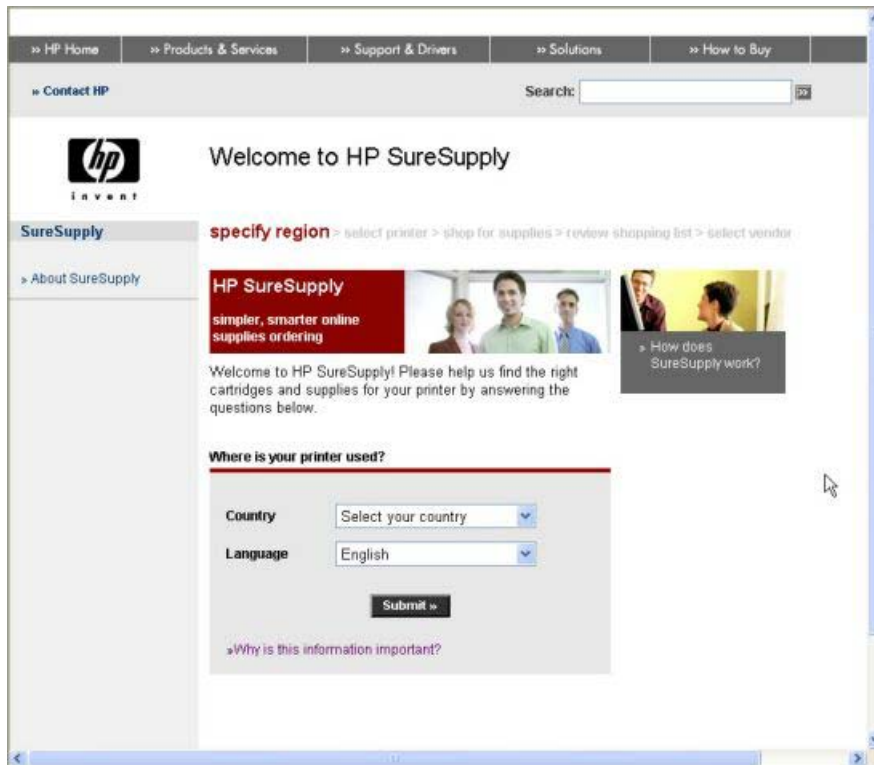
» HP Home | » Products & Services | » Support & Drivers | » Solutions | » How to Buy

» Contact HP

Search:

hp
invent

Welcome to HP SureSupply

SureSupply

» About SureSupply

specify region > select printer > shop for supplies > review shopping list > select vendor

HP SureSupply

simpler, smarter online supplies ordering

» How does SureSupply work?

Welcome to HP SureSupply! Please help us find the right cartridges and supplies for your printer by answering the questions below.

Where is your printer used?

Country Select your country

Language English

Submit »

»Why is this information important?